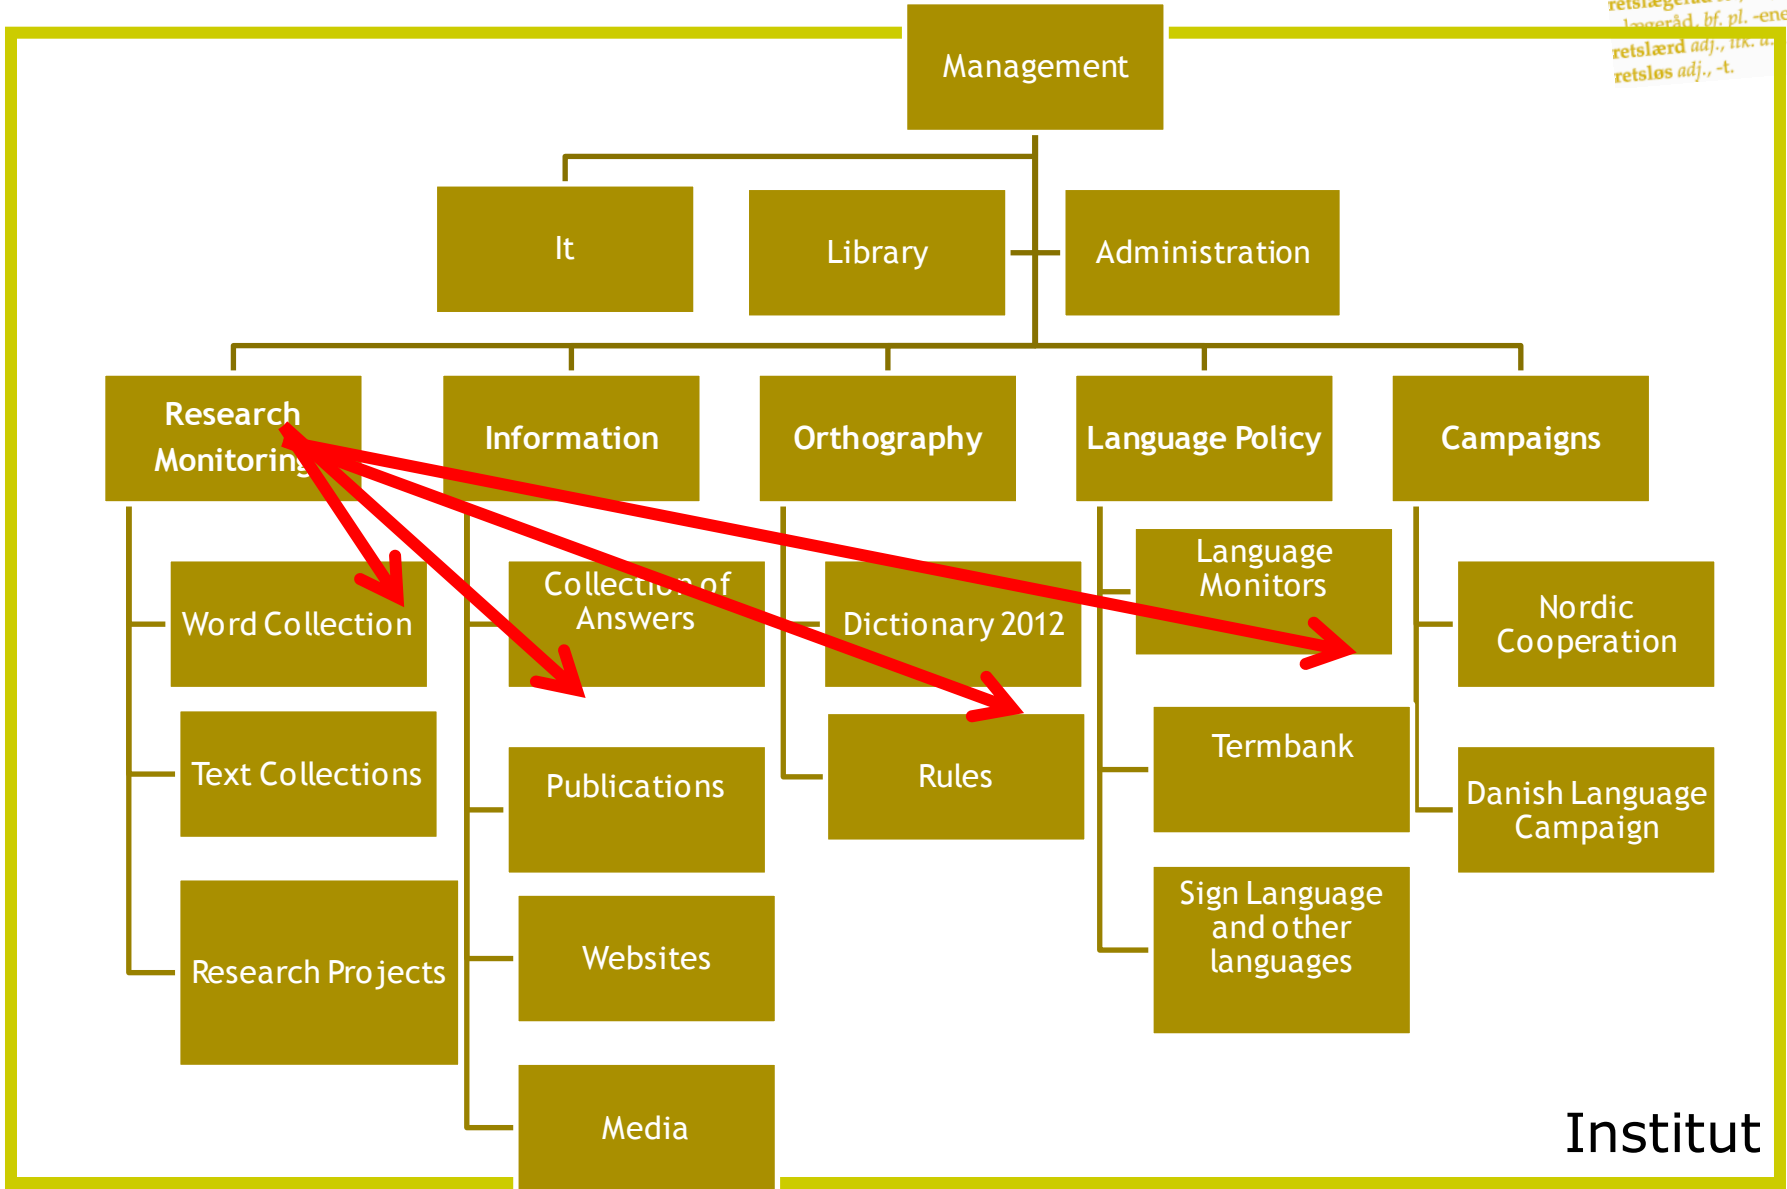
retslægeråd, bf. pl. -ene
retslærd adj., itk. u.
retsløs adj., -t.

Management

It

Library

Administration

Research Monitoring

Information

Orthography

Language Policy

Campaigns

Word Collection

Text Collections

Research Projects

Collection of Answers

Publications

Websites

Media

Dictionary 2012

Rules

Language Monitors

Termbank

Sign Language and other languages

Nordic Cooperation

Danish Language Campaign

Institut